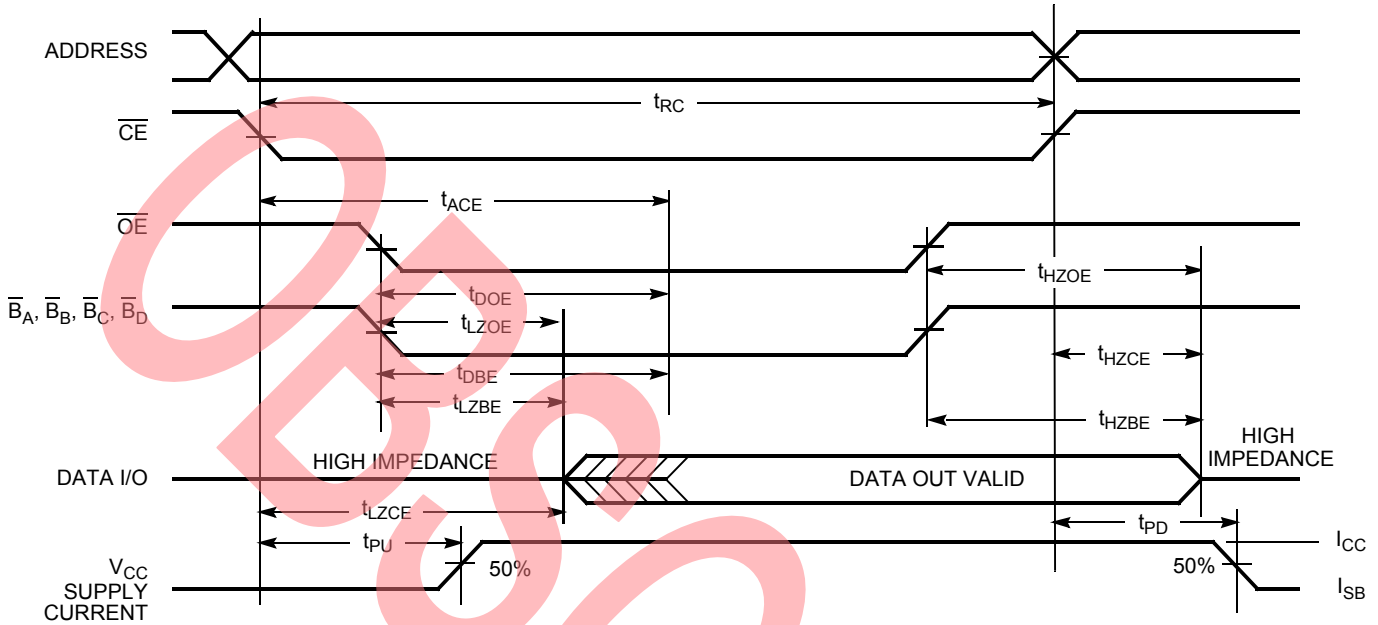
ADDRESS

$t_{RC}$

$\overline{CE}$

$t_{ACE}$

$\overline{OE}$

$t_{HZOE}$

$t_{DOE}$

$\overline{B}_A$, $\overline{B}_B$, $\overline{B}_C$, $\overline{B}_D$

$t_{LZOE}$

$t_{HZCE}$

$t_{DBE}$

$t_{LZBE}$

$t_{HZBE}$

DATA I/O

HIGH IMPEDANCE

DATA OUT VALID

HIGH IMPEDANCE

$t_{LZCE}$

$t_{PD}$

$t_{PU}$

$I_{CC}$

$V_{CC}$ SUPPLY CURRENT

50%

50%

$I_{SB}$